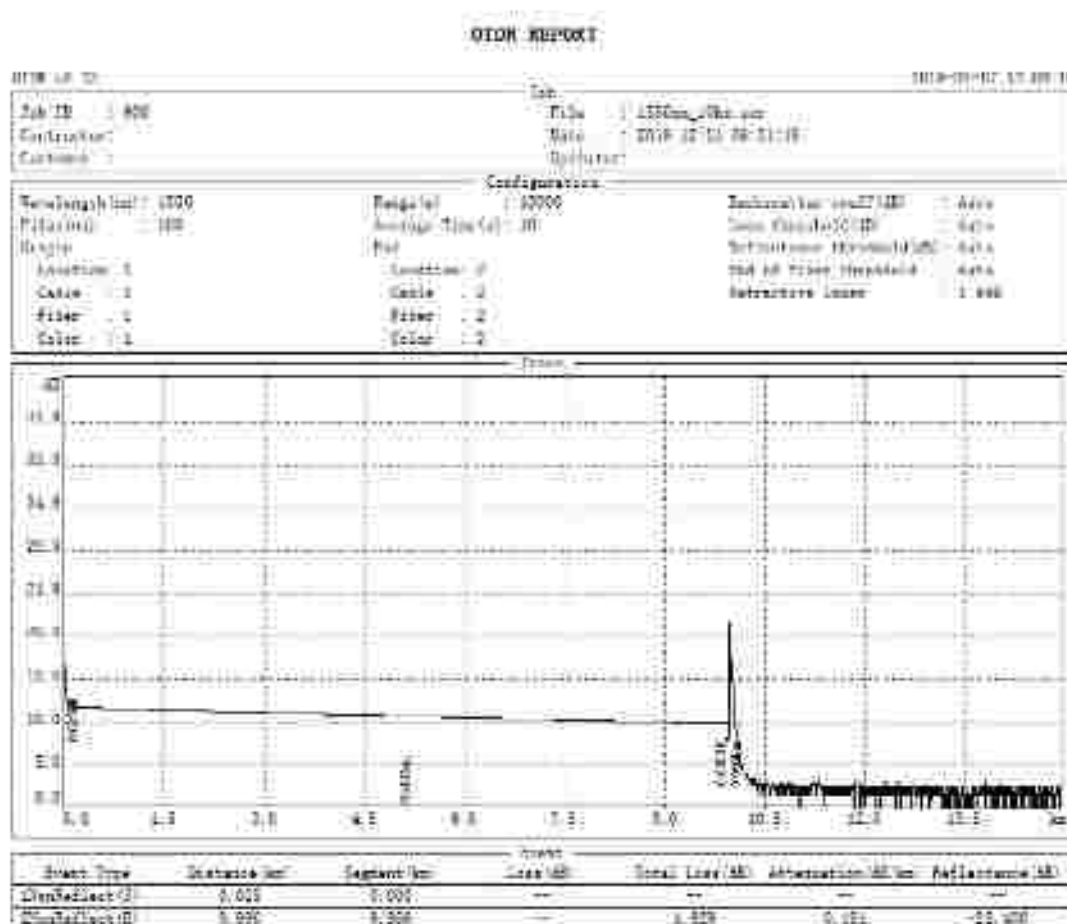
OTDR REPORT

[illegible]

Job

Job ID : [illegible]
Contractor:
Customer :

File : 1550nm_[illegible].sor
Date : 2018 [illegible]
Operator:

Configuration

Wavelength(nm): 1550
Pulse(ns) : 100
Origin
Location : 1
Cable : 1
Fiber : 1
Color : 1

Range(m) : 10000
Average Time(s): 30
End
Location : 2
Cable : 2
Fiber : 2
Color : 2

Backscatter coeff(dB) : Auto
Loss Threshold(dB) : Auto
Reflectance Threshold(dB) : Auto
End of Fiber Threshold : Auto
Refractive Index : 1.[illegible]

Trace

40
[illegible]
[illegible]
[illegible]
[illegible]
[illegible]
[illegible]
15.0
10.0
5.0
0.0

0.0 1.5 3.0 4.5 6.0 7.5 9.0 10.5 12.0 13.5 km

Event

| Event Type | Distance(km) | Segment(km) | Loss(dB) | Total Loss(dB) | Attenuation(dB/km) | Reflectance(dB) |
|---|---|---|---|---|---|---|
| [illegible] | 0.0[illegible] | 0.000 | --- | --- | --- | --- |
| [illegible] | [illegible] | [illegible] | --- | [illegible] | 0.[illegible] | -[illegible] |